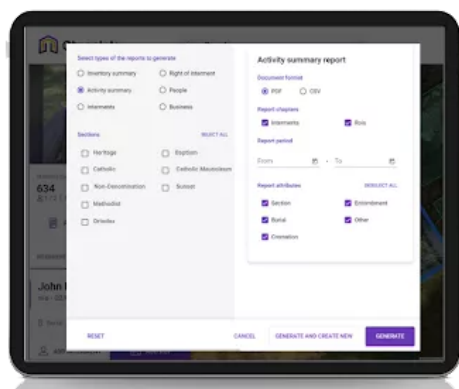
Select types of the reports to generate

Inventory summary
Right of interment
Activity summary
People
Interments
Business

Sections
SELECT ALL

Heritage
Baptism
Catholic
Catholic Mausoleum
Non-Denomination
Sunset
Methodist
Orleclav

634

John

RESET

Activity summary report

Document format
PDF
CSV

Report chapters
Interments
Rois

Report period
From
To

Report attributes
DESELECT ALL
Section
Entombment
Burial
Other
Cremation

CANCEL
GENERATE AND CREATE NEW
GENERATE